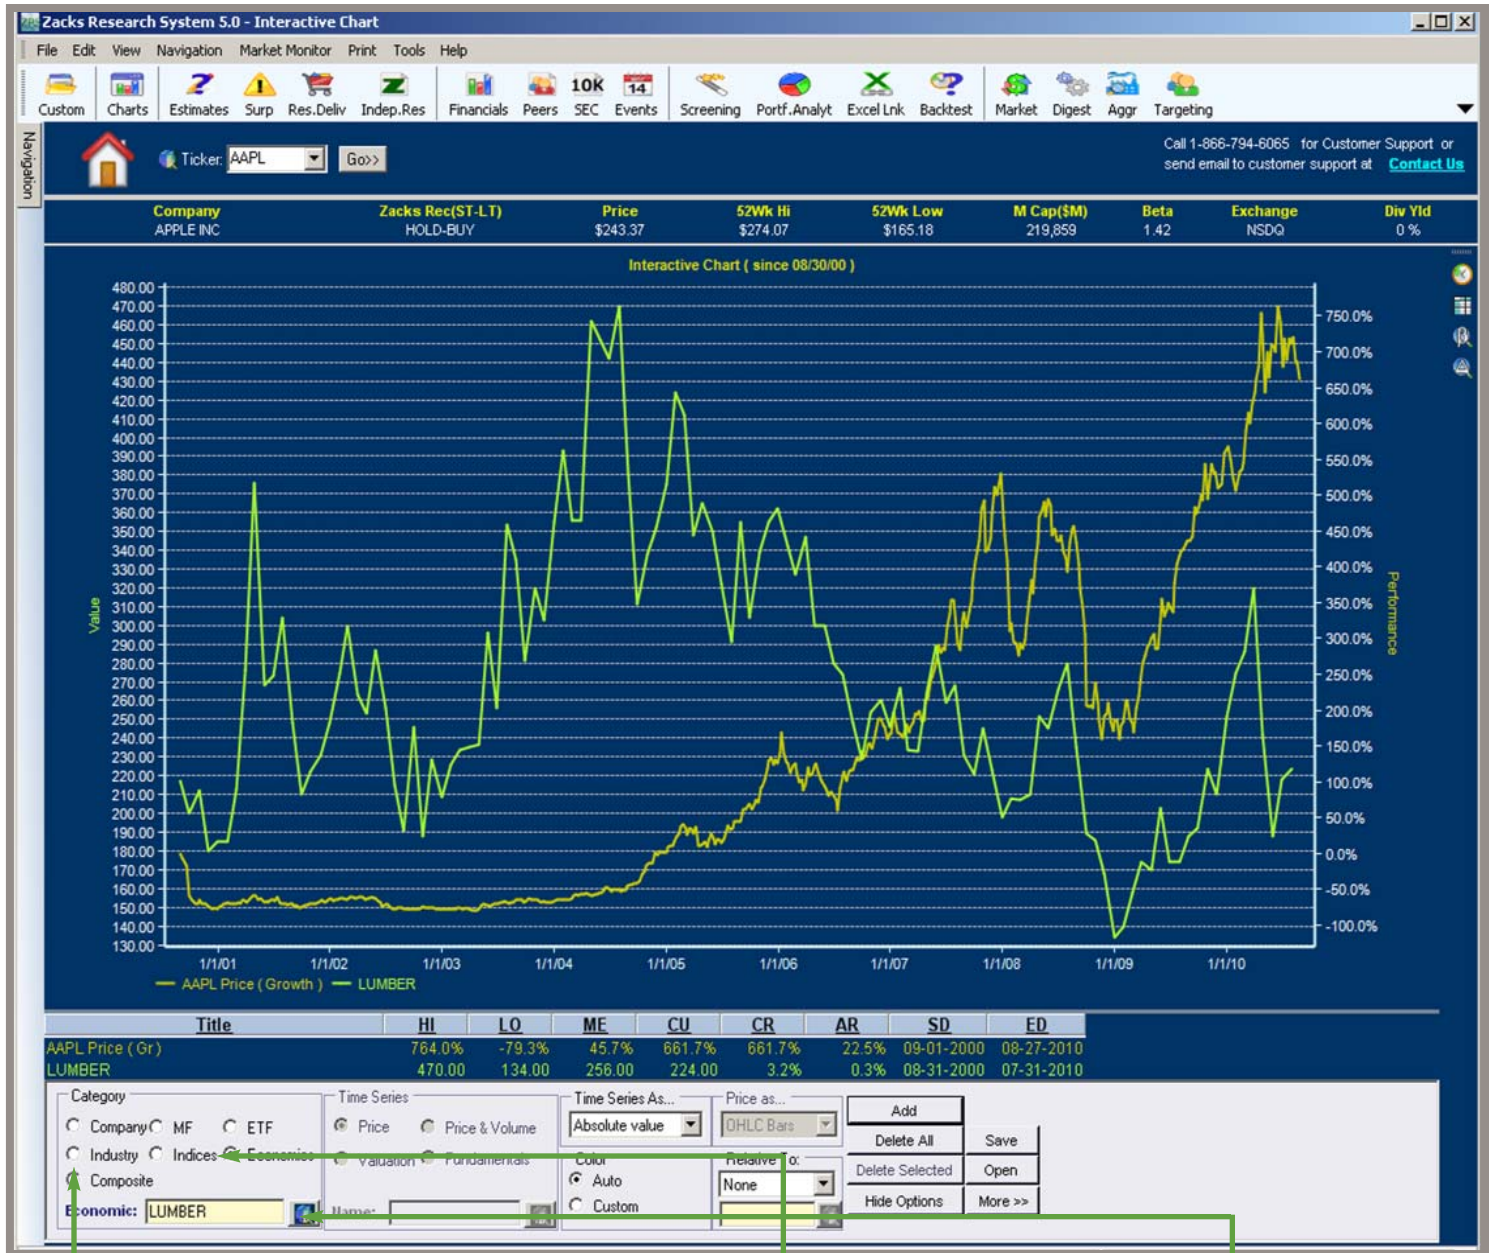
Zacks Research System 5.0 - Interactive Chart

File Edit View Navigation Market Monitor Print Tools Help

Custom Charts Estimates Surp Res.Deliv Indep.Res Financials Peers 10K SEC 14 Events Screening Portf.Analyt Excel Lnk Backtest Market Digest Aggr Targeting

Navigation

Ticker AAPL Go>>

Call 1-866-794-6065 for Customer Support or send email to customer support at Contact Us

| Company | Zacks Rec(ST-LT) | Price | 52Wk Hi | 52Wk Low | M Cap($M) | Beta | Exchange | Div Yld |
|---|---|---|---|---|---|---|---|---|
| APPLE INC | HOLD-BUY | $243.37 | $274.07 | $165.18 | 219,859 | 1.42 | NSDQ | 0 % |

Interactive Chart ( since 08/30/00 )

480.00 470.00 460.00 450.00 440.00 430.00 420.00 410.00 400.00 390.00 380.00 370.00 360.00 350.00 340.00 330.00 320.00 310.00 300.00 290.00 280.00 270.00 260.00 250.00 240.00 230.00 220.00 210.00 200.00 190.00 180.00 170.00 160.00 150.00 140.00 130.00

Value

750.0% 700.0% 650.0% 600.0% 550.0% 500.0% 450.0% 400.0% 350.0% 300.0% 250.0% 200.0% 150.0% 100.0% 50.0% 0.0% -50.0% -100.0%

Performance

1/1/01 1/1/02 1/1/03 1/1/04 1/1/05 1/1/06 1/1/07 1/1/08 1/1/09 1/1/10

AAPL Price ( Growth ) LUMBER

| Title | HI | LO | ME | CU | CR | AR | SD | ED |
|---|---|---|---|---|---|---|---|---|
| AAPL Price ( Gr ) | 764.0% | -79.3% | 45.7% | 661.7% | 661.7% | 22.5% | 09-01-2000 | 08-27-2010 |
| LUMBER | 470.00 | 134.00 | 256.00 | 224.00 | 3.2% | 0.3% | 08-31-2000 | 07-31-2010 |

Category
Company MF ETF
Industry Indices Economics
Composite
Economic: LUMBER

Time Series
Price Price & Volume
Valuation Fundamentals
Name:

Time Series As...
Absolute value
Color
Auto
Custom

Price as...
OHLC Bars
Relative To:
None

Add
Delete All
Delete Selected
Hide Options
Save
Open
More >>